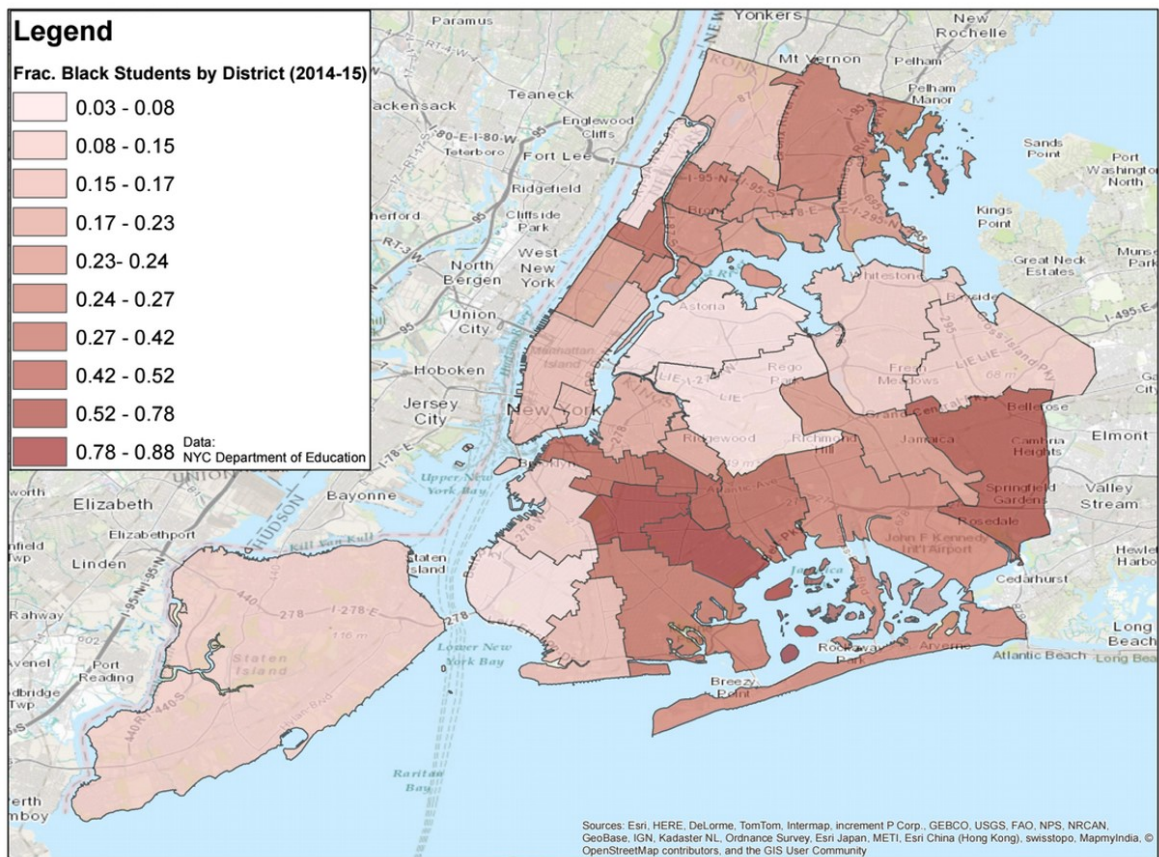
Legend

Frac. Black Students by District (2014-15)

0.03 - 0.08
0.08 - 0.15
0.15 - 0.17
0.17 - 0.23
0.23- 0.24
0.24 - 0.27
0.27 - 0.42
0.42 - 0.52
0.52 - 0.78
0.78 - 0.88

Data:
NYC Department of Education

Paramus
Yonkers
New Rochelle
Mt Vernon
Pelham
Pelham Manor
Hackensack
Teaneck
Englewood Cliffs
Teterboro
Fort Lee
Ridgefield
Cliffside Park
Sands Point
Port Washington North
Kings Point
Great Neck Estates
Munsey Park
West New York
North Bergen
Union City
Astoria
Whitestone
Manhattan Island
Hoboken
Jersey City
New York
Rego Park
Fresh Meadows
Ridgewood
Richmond Hill
Jamaica
Bellerose
Cambria Heights
Elmont
Upper New York Bay
Bayonne
Elizabeth
Elizabethport
Brooklyn
Atlantic Ave
Springfield Gardens
Rosedale
Valley Stream
Linden
Kill Van Kull
Staten Island
John F Kennedy Int'l Airport
Jamaica Bay
Hewlett Harbor
Cedarhurst
Rahway
Port Reading
Staten Island
Lower New York Bay
Rockaway Park
Arverne
Atlantic Beach
Long Beach
Breezy Point
Woodbridge Twp
Raritan Bay
Perth Amboy
HUDSON
UNION

Sources: Esri, HERE, DeLorme, TomTom, Intermap, increment P Corp., GEBCO, USGS, FAO, NPS, NRCAN, GeoBase, IGN, Kadaster NL, Ordnance Survey, Esri Japan, METI, Esri China (Hong Kong), swisstopo, MapmyIndia, © OpenStreetMap contributors, and the GIS User Community